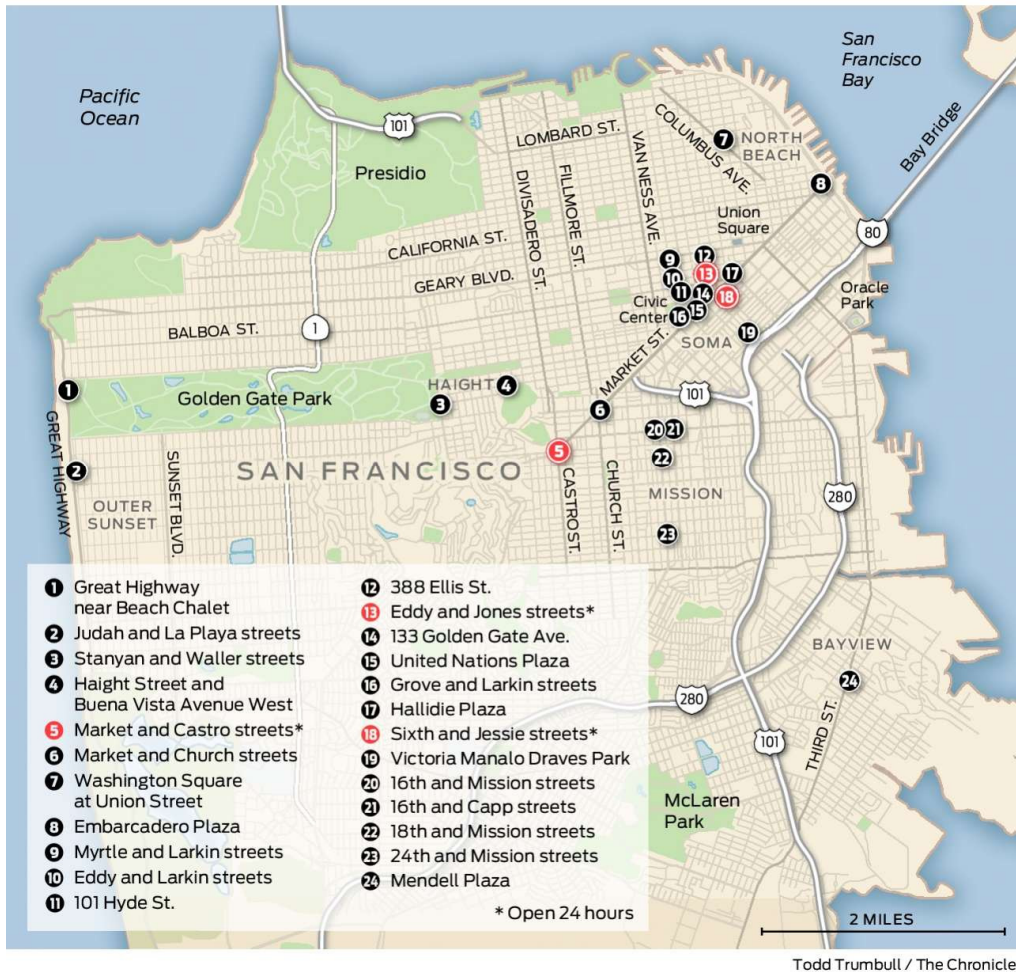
Pacific Ocean

San Francisco Bay

101

LOMBARD ST.

COLUMBUS AVE.

7

NORTH BEACH

Bay Bridge

8

Presidio

DIVISADERO ST.

FILLMORE ST.

VAN NESS AVE.

Union Square

80

CALIFORNIA ST.

GEARY BLVD.

9 12 10 13 17 11 14 18 15 16

Civic Center

Oracle Park

BALBOA ST.

1

SOMA

19

MARKET ST.

HAIGHT 4

1

Golden Gate Park

3

101

GREAT HIGHWAY

6

20 21

2

5

22

SAN FRANCISCO

CASTRO ST.

CHURCH ST.

SUNSET BLVD.

MISSION

280

OUTER SUNSET

23

BAYVIEW

24

280

101

THIRD ST.

McLaren Park

2 MILES

1 Great Highway near Beach Chalet
2 Judah and La Playa streets
3 Stanyan and Waller streets
4 Haight Street and Buena Vista Avenue West
5 Market and Castro streets*
6 Market and Church streets
7 Washington Square at Union Street
8 Embarcadero Plaza
9 Myrtle and Larkin streets
10 Eddy and Larkin streets
11 101 Hyde St.
12 388 Ellis St.
13 Eddy and Jones streets*
14 133 Golden Gate Ave.
15 United Nations Plaza
16 Grove and Larkin streets
17 Hallidie Plaza
18 Sixth and Jessie streets*
19 Victoria Manalo Draves Park
20 16th and Mission streets
21 16th and Capp streets
22 18th and Mission streets
23 24th and Mission streets
24 Mendell Plaza

* Open 24 hours

Todd Trumbull / The Chronicle